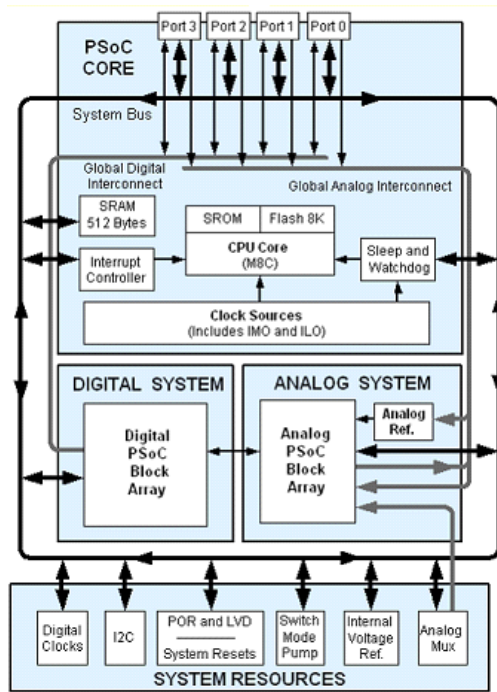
Port 3
Port 2
Port 1
Port 0

PSoC CORE

System Bus

Global Digital Interconnect

Global Analog Interconnect

SRAM 512 Bytes

SROM
Flash 8K

CPU Core (M8C)

Interrupt Controller

Sleep and Watchdog

Clock Sources (Includes IMO and ILO)

DIGITAL SYSTEM

Digital PSoC Block Array

ANALOG SYSTEM

Analog Ref.

Analog PSoC Block Array

Digital Clocks

I2C

POR and LVD

System Resets

Switch Mode Pump

Internal Voltage Ref.

Analog Mux

SYSTEM RESOURCES